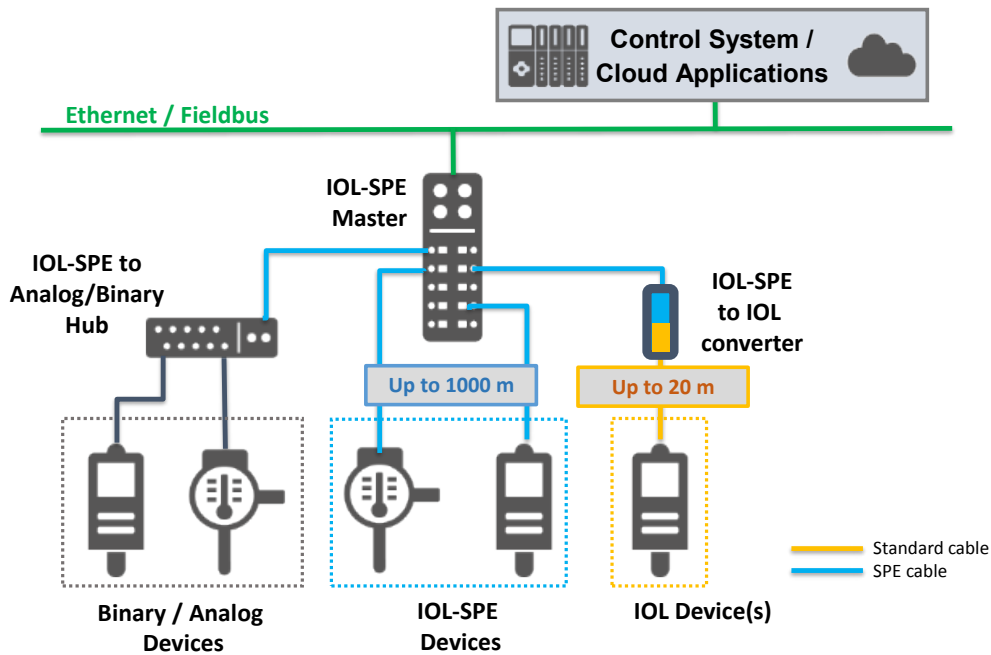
Control System / Cloud Applications

Ethernet / Fieldbus

IOL-SPE Master

IOL-SPE to Analog/Binary Hub

IOL-SPE to IOL converter

Up to 1000 m

Up to 20 m

Standard cable
SPE cable

Binary / Analog Devices

IOL-SPE Devices

IOL Device(s)